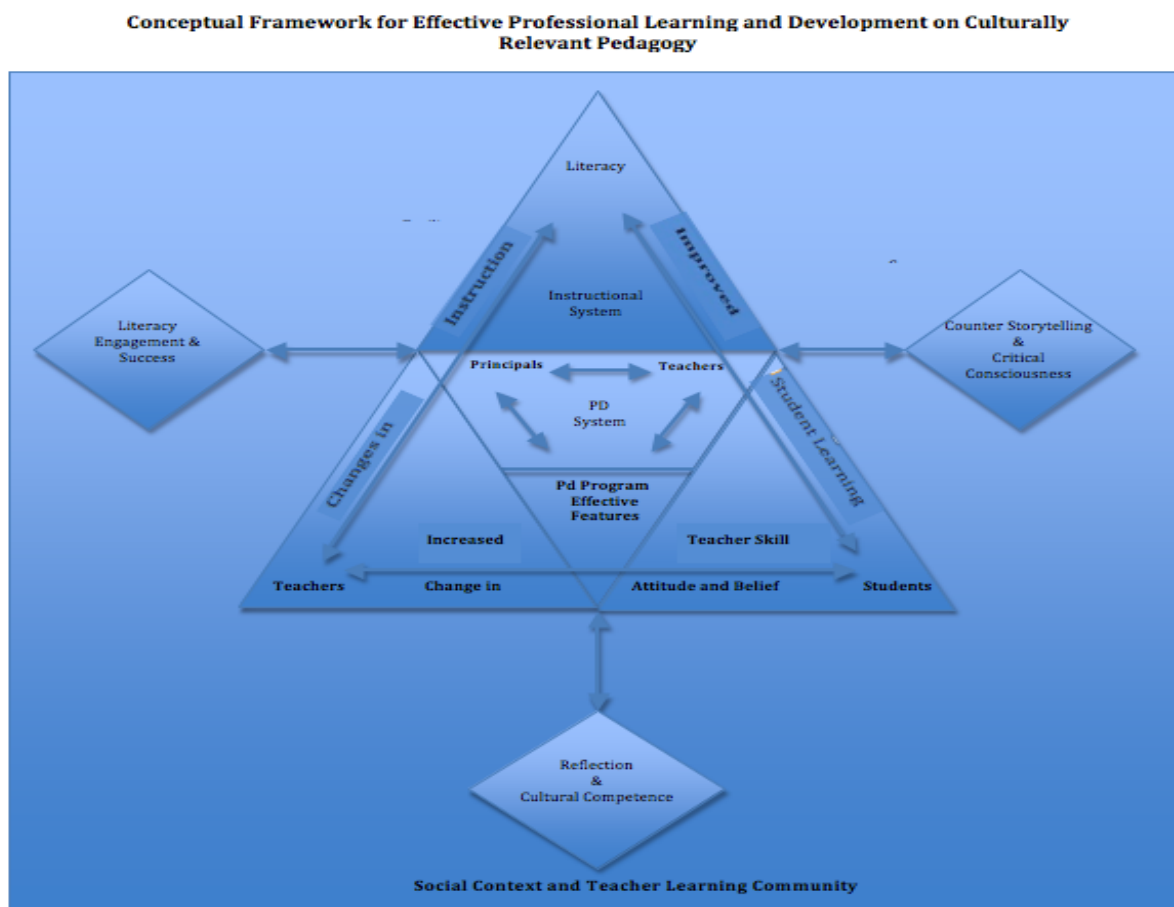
Conceptual Framework for Effective Professional Learning and Development on Culturally Relevant Pedagogy

Literacy

Instruction

Improved

Instructional System

Literacy Engagement & Success

Counter Storytelling & Critical Consciousness

Principals

Teachers

PD System

Changes in

Student Learning

Pd Program Effective Features

Increased

Teacher Skill

Teachers

Change in

Attitude and Belief

Students

Reflection & Cultural Competence

Social Context and Teacher Learning Community